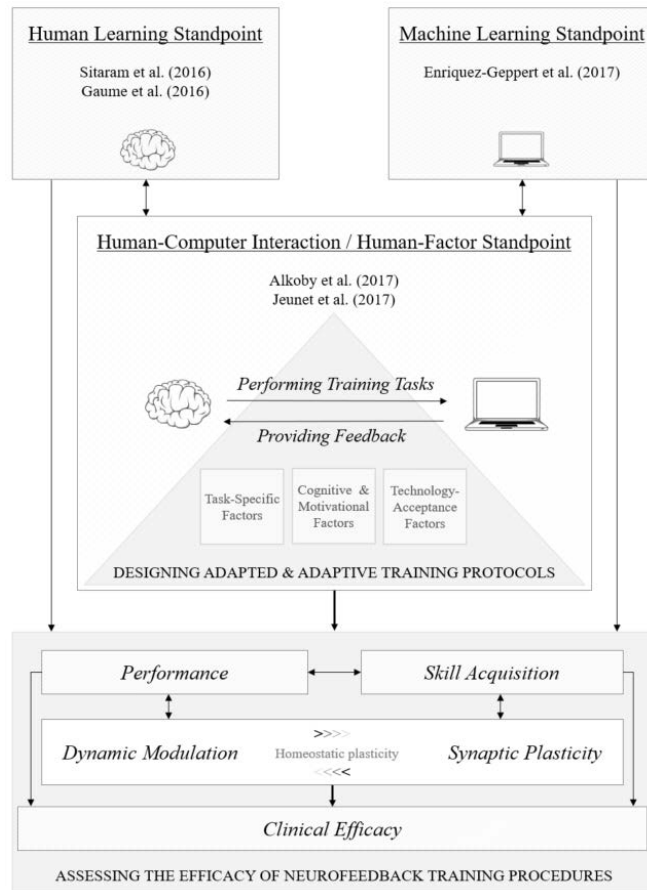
Human Learning Standpoint

Sitaram et al. (2016)
Gaume et al. (2016)

Machine Learning Standpoint

Enriquez-Geppert et al. (2017)

Human-Computer Interaction / Human-Factor Standpoint

Alkoby et al. (2017)
Jeunet et al. (2017)

Performing Training Tasks

Providing Feedback

Task-Specific Factors

Cognitive & Motivational Factors

Technology-Acceptance Factors

DESIGNING ADAPTED & ADAPTIVE TRAINING PROTOCOLS

Performance

Skill Acquisition

Dynamic Modulation

>>>>
Homeostatic plasticity
<<<<

Synaptic Plasticity

Clinical Efficacy

ASSESSING THE EFFICACY OF NEUROFEEDBACK TRAINING PROCEDURES